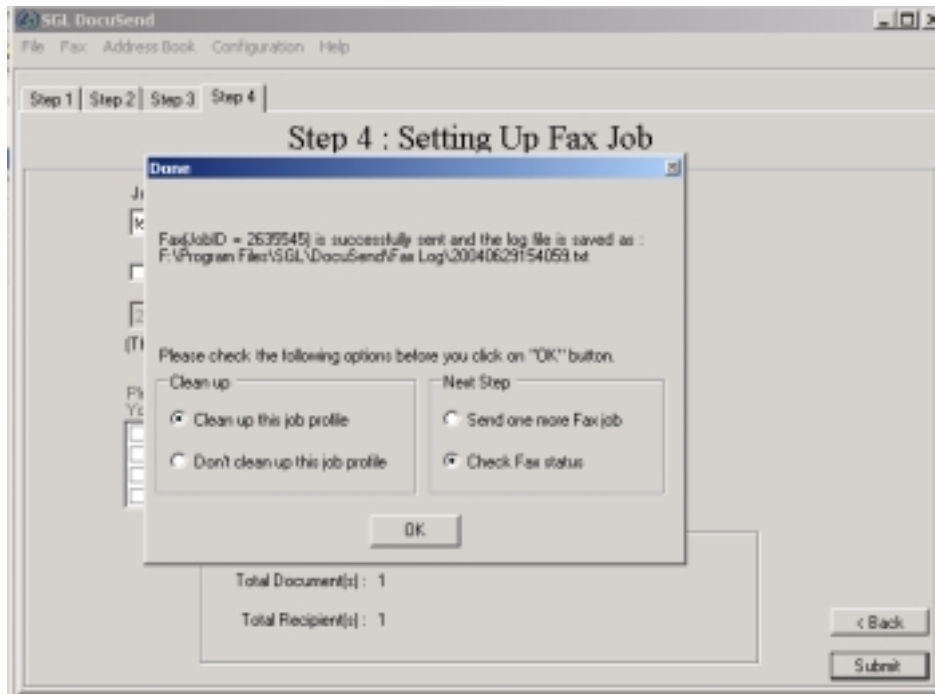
SGL DocuSend

File Fax Address Book Configuration Help

Step 1 Step 2 Step 3 Step 4

Step 4 : Setting Up Fax Job

Done

Fax(JobID = 26395545) is successfully sent and the log file is saved as : F:\Program Files\SGL\DocuSend\Fax Log\20040629154059.txt

Please check the following options before you click on "OK" button.

Clean up

Clean up this job profile

Don't clean up this job profile

Next Step

Send one more Fax job

Check Fax status

OK

Total Document(s) : 1

Total Recipient(s) : 1

< Back

Submit